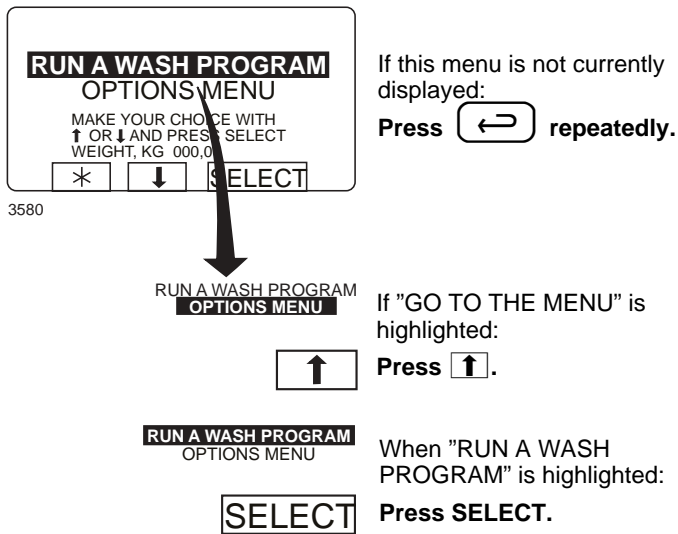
RUN A WASH PROGRAM
OPTIONS MENU
MAKE YOUR CHOICE WITH
↑ OR ↓ AND PRESS SELECT
WEIGHT, KG 000,0

$\ast$ ↓ SELECT

3580

If this menu is not currently displayed:

Press ↩ repeatedly.

RUN A WASH PROGRAM
OPTIONS MENU

If "GO TO THE MENU" is highlighted:

↑

Press ↑.

RUN A WASH PROGRAM
OPTIONS MENU

When "RUN A WASH PROGRAM" is highlighted:

SELECT

Press SELECT.